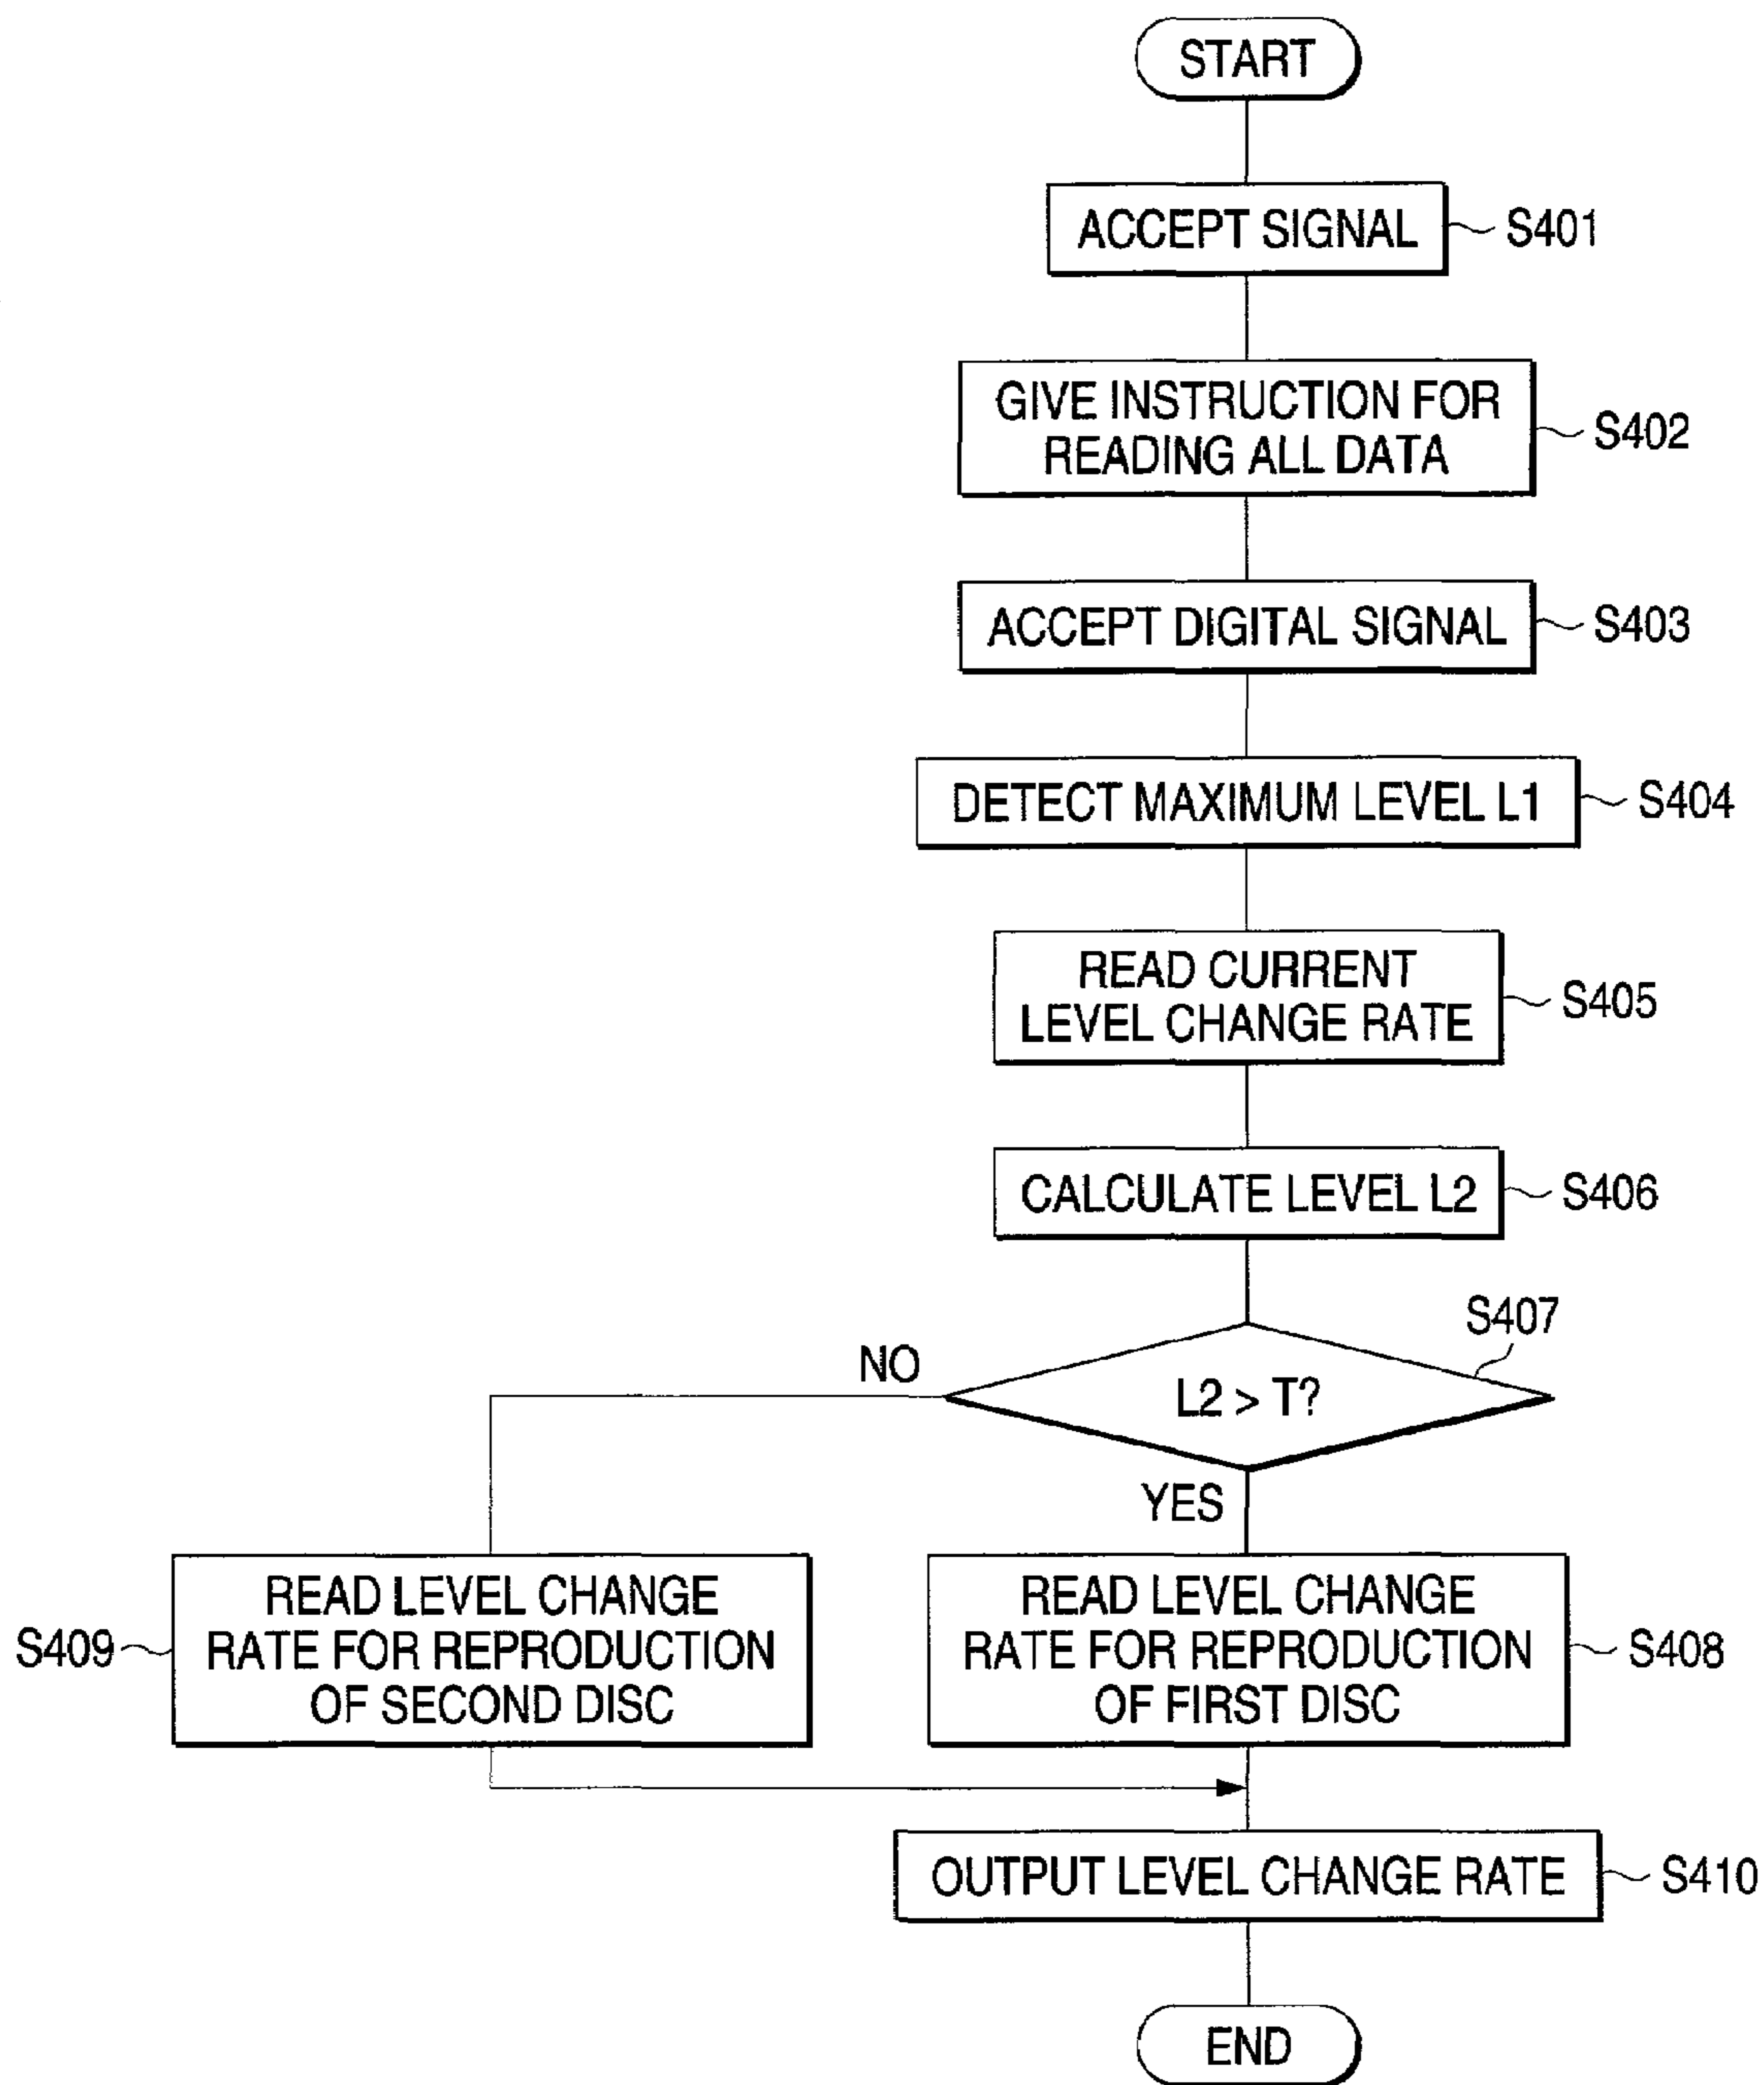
START

ACCEPT SIGNAL S401

GIVE INSTRUCTION FOR READING ALL DATA S402

ACCEPT DIGITAL SIGNAL S403

DETECT MAXIMUM LEVEL L1 S404

READ CURRENT LEVEL CHANGE RATE S405

CALCULATE LEVEL L2 S406

S407

NO

$L2 > T?$

YES

S409 READ LEVEL CHANGE RATE FOR REPRODUCTION OF SECOND DISC

READ LEVEL CHANGE RATE FOR REPRODUCTION OF FIRST DISC S408

OUTPUT LEVEL CHANGE RATE S410

END